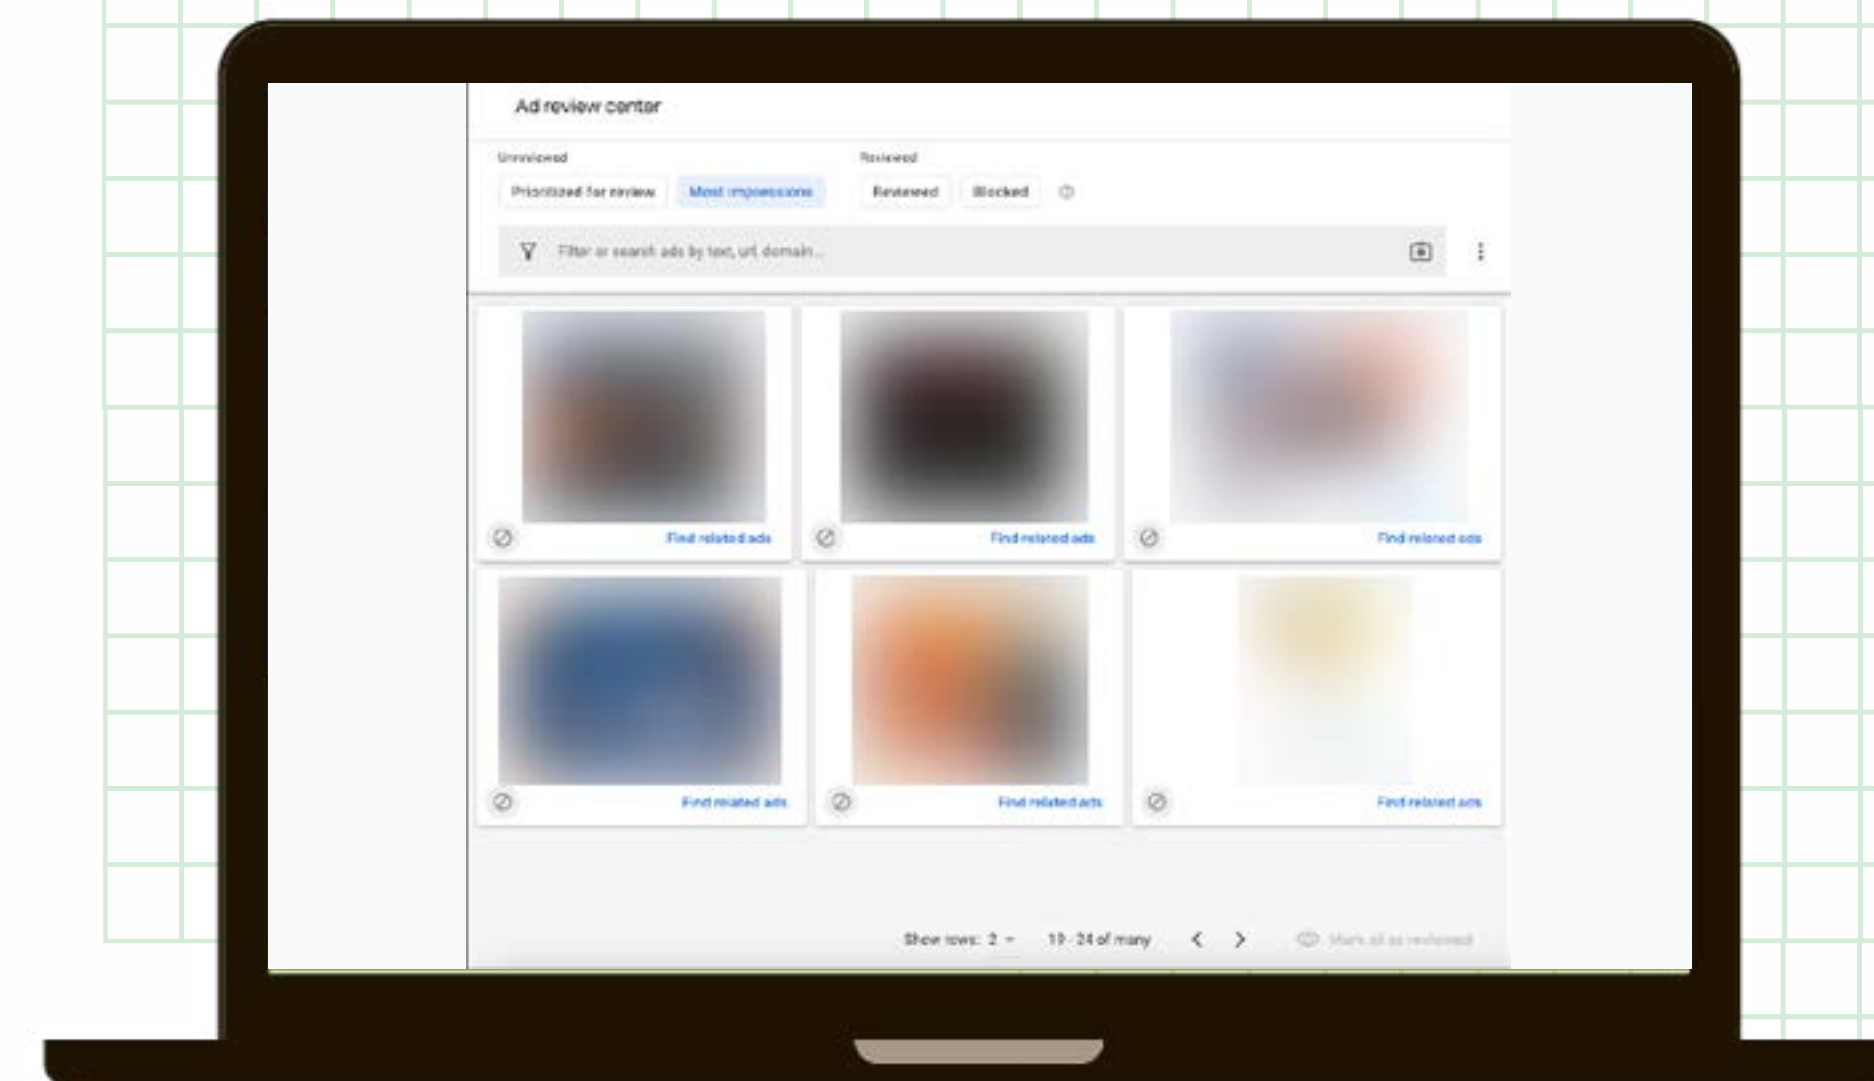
Ad review center

Unreviewed

Prioritized for review

Most impressions

Reviewed

Reviewed

Blocked

Filter or search ads by text, url, domain...

Find related ads

Find related ads

Find related ads

Find related ads

Find related ads

Find related ads

Show rows: 2

13 - 24 of many

Mark all as reviewed